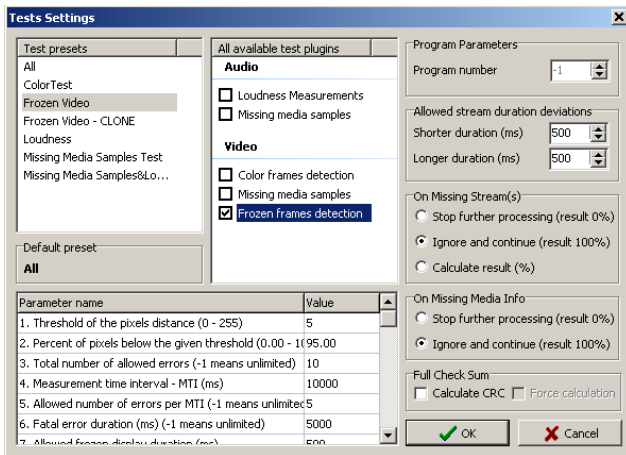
Tests Settings

Test presets
All
ColorTest
Frozen Video
Frozen Video - CLONE
Loudness
Missing Media Samples Test
Missing Media Samples&Lo...

Default preset
All

All available test plugins
Audio
Loudness Measurements
Missing media samples
Video
Color frames detection
Missing media samples
Frozen frames detection

Program Parameters
Program number -1

Allowed stream duration deviations
Shorter duration (ms) 500
Longer duration (ms) 500

On Missing Stream(s)
Stop further processing (result 0%)
Ignore and continue (result 100%)
Calculate result (%)

On Missing Media Info
Stop further processing (result 0%)
Ignore and continue (result 100%)

Full Check Sum
Calculate CRC
Force calculation

| Parameter name | Value |
|---|---|
| 1. Threshold of the pixels distance (0 - 255) | 5 |
| 2. Percent of pixels below the given threshold (0.00 - 1( | 95.00 |
| 3. Total number of allowed errors (-1 means unlimited) | 10 |
| 4. Measurement time interval - MTI (ms) | 10000 |
| 5. Allowed number of errors per MTI (-1 means unlimitec | 5 |
| 6. Fatal error duration (ms) (-1 means unlimited) | 5000 |
| 7. Allowed frozen display duration (ms) | 500 |

OK
Cancel